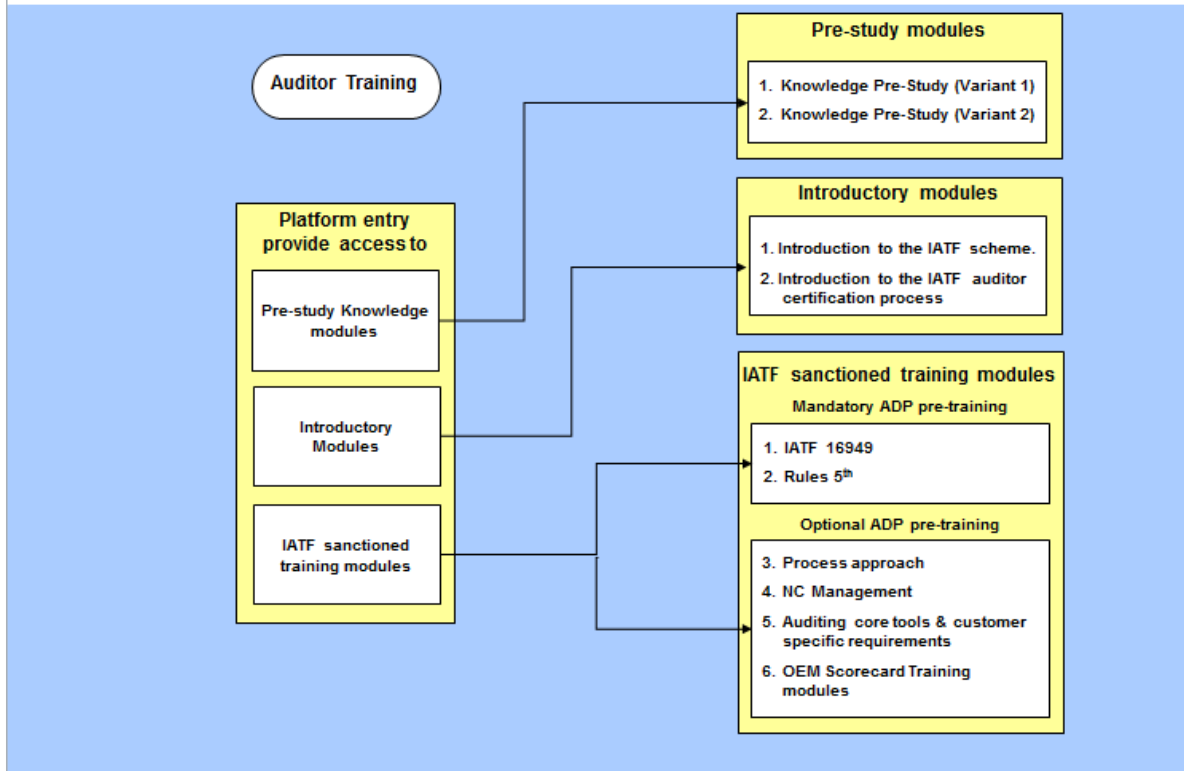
Auditor Training

Platform entry provide access to

Pre-study Knowledge modules

Introductory Modules

IATF sanctioned training modules

Pre-study modules

1. Knowledge Pre-Study (Variant 1)
2. Knowledge Pre-Study (Variant 2)

Introductory modules

1. Introduction to the IATF scheme.
2. Introduction to the IATF auditor certification process

IATF sanctioned training modules

Mandatory ADP pre-training

1. IATF 16949
2. Rules 5$^{th}$

Optional ADP pre-training

3. Process approach
4. NC Management
5. Auditing core tools & customer specific requirements
6. OEM Scorecard Training modules